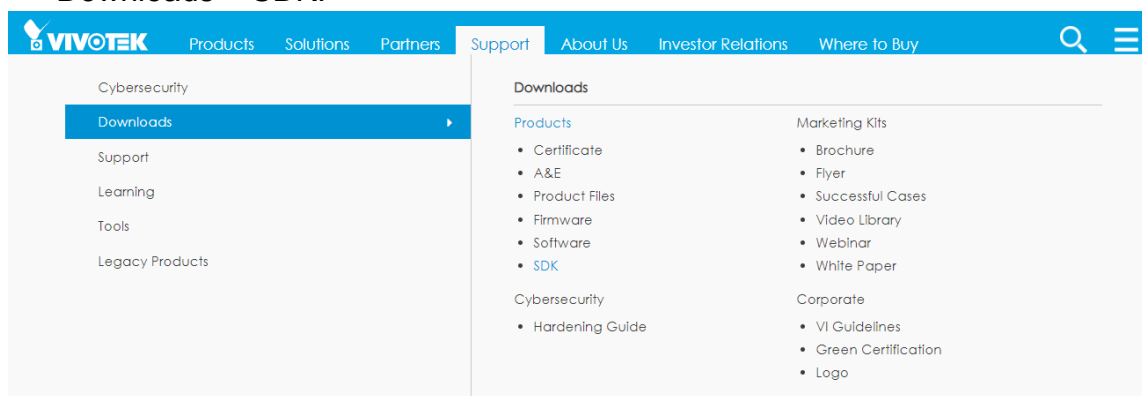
Downloads > SDK:

VIVOTEK Products Solutions Partners Support About Us Investor Relations Where to Buy

Cybersecurity
Downloads
Support
Learning
Tools
Legacy Products

Downloads

Products
- Certificate
- A&E
- Product Files
- Firmware
- Software
- SDK

Cybersecurity
- Hardening Guide

Marketing Kits
- Brochure
- Flyer
- Successful Cases
- Video Library
- Webinar
- White Paper

Corporate
- VI Guidelines
- Green Certification
- Logo